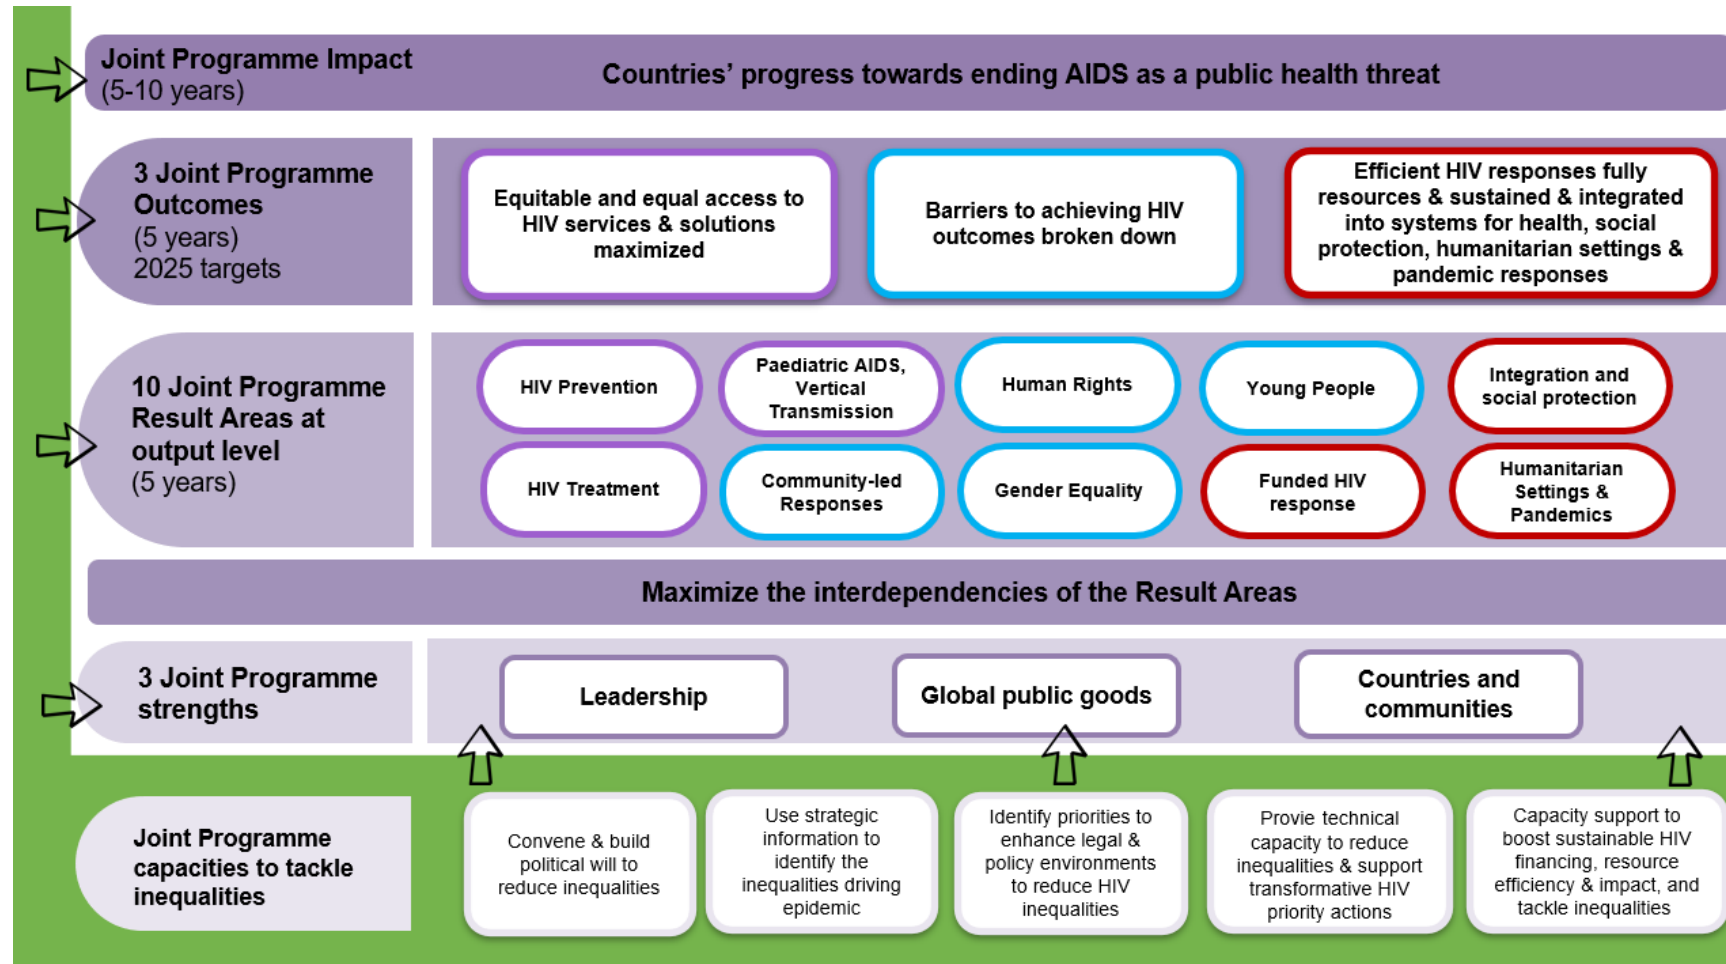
Joint Programme Impact
(5-10 years)

Countries' progress towards ending AIDS as a public health threat

3 Joint Programme Outcomes
(5 years)
2025 targets

Equitable and equal access to HIV services & solutions maximized

Barriers to achieving HIV outcomes broken down

Efficient HIV responses fully resources & sustained & integrated into systems for health, social protection, humanitarian settings & pandemic responses

10 Joint Programme Result Areas at output level
(5 years)

HIV Prevention

Paediatric AIDS, Vertical Transmission

Human Rights

Young People

Integration and social protection

HIV Treatment

Community-led Responses

Gender Equality

Funded HIV response

Humanitarian Settings & Pandemics

Maximize the interdependencies of the Result Areas

3 Joint Programme strengths

Leadership

Global public goods

Countries and communities

Joint Programme capacities to tackle inequalities

Convene & build political will to reduce inequalities

Use strategic information to identify the inequalities driving epidemic

Identify priorities to enhance legal & policy environments to reduce HIV inequalities

Provie technical capacity to reduce inequalities & support transformative HIV priority actions

Capacity support to boost sustainable HIV financing, resource efficiency & impact, and tackle inequalities